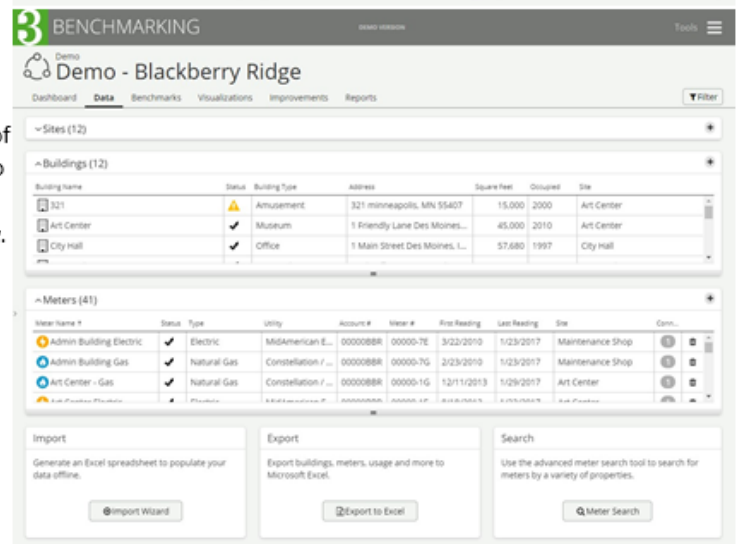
B BENCHMARKING DEMO VERSION Tools

Demo
Demo - Blackberry Ridge

Dashboard Data Benchmarks Visualizations Improvements Reports Filter

Sites (12)

Buildings (12)

| Building Name | Status | Building Type | Address | Square Feet | Occupied | Site |
|---|---|---|---|---|---|---|
| 321 | ⚠ | Amusement | 321 minneapolis, MN 55407 | 15,000 | 2000 | Art Center |
| Art Center | ✔ | Museum | 1 Friendly Lane Des Moines,... | 45,000 | 2010 | Art Center |
| City Hall | ✔ | Office | 1 Main Street Des Moines, I... | 57,680 | 1997 | City Hall |

Meters (41)

| Meter Name | Status | Type | Utility | Account # | Meter # | First Reading | Last Reading | Site | Conn... |
|---|---|---|---|---|---|---|---|---|---|
| Admin Building Electric | ✔ | Electric | MidAmerican E... | 00000BBR | 00000-7E | 3/22/2010 | 1/23/2017 | Maintenance Shop | |
| Admin Building Gas | ✔ | Natural Gas | Constellation /... | 00000BBR | 00000-7G | 2/23/2010 | 1/23/2017 | Maintenance Shop | |
| Art Center - Gas | ✔ | Natural Gas | Constellation /... | 00000BBR | 00000-1G | 12/11/2013 | 1/29/2017 | Art Center | |

Import
Generate an Excel spreadsheet to populate your data offline.
Import Wizard

Export
Export buildings, meters, usage and more to Microsoft Excel.
Export to Excel

Search
Use the advanced meter search tool to search for meters by a variety of properties.
Meter Search